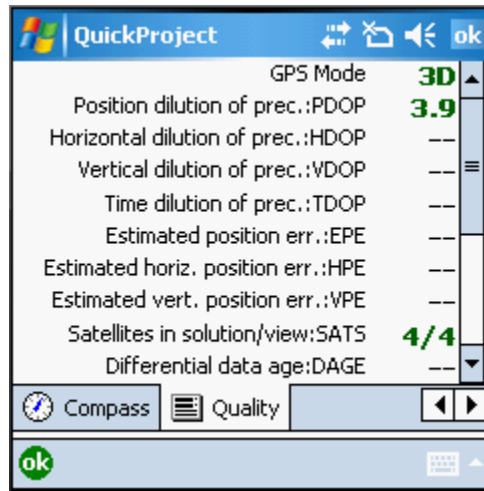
QuickProject ok

| | |
|---|---|
| GPS Mode | 3D |
| Position dilution of prec.:PDOP | 3.9 |
| Horizontal dilution of prec.:HDOP | -- |
| Vertical dilution of prec.:VDOP | -- |
| Time dilution of prec.:TDOP | -- |
| Estimated position err.:EPE | -- |
| Estimated horiz. position err.:HPE | -- |
| Estimated vert. position err.:VPE | -- |
| Satellites in solution/view:SATS | 4/4 |
| Differential data age:DAGE | -- |

Compass Quality

ok